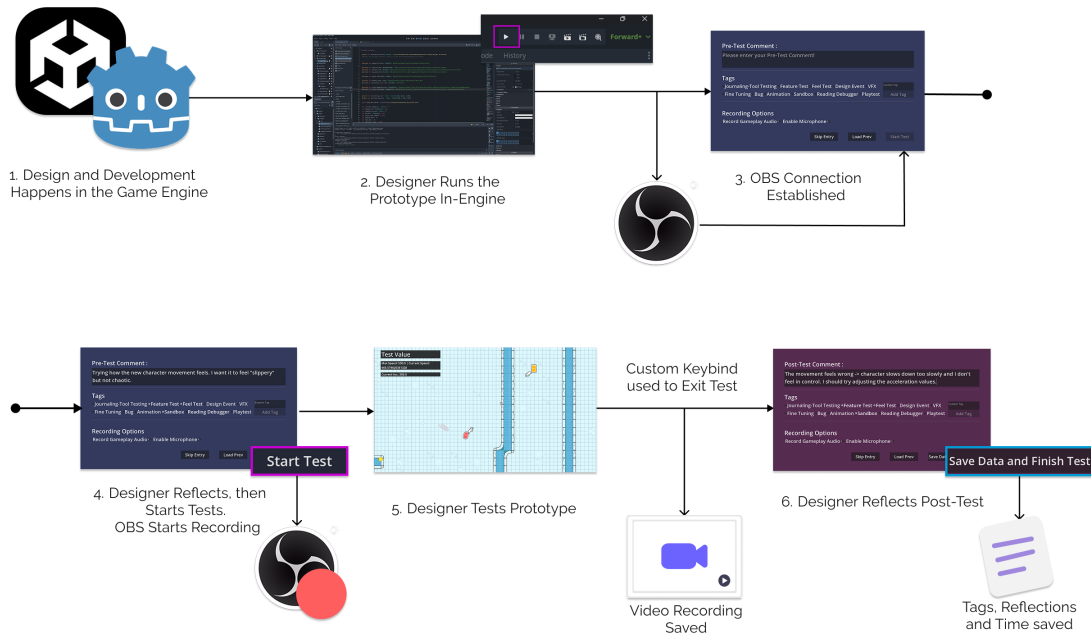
1. Design and Development Happens in the Game Engine

ode History

Forward+

2. Designer Runs the Prototype In-Engine

Pre-Test Comment :
Please enter your Pre-Test Comment

Tags
Journaling-Tool Testing Feature Test Feel Test Design Event VFX
Fine Tuning Bug Animation Sandbox Reading Debugger Playtest
Add Tag

Recording Options
Record Gameplay Audio Enable Microphone

Skip Entry Load Prev Start Test

3. OBS Connection Established

Pre-Test Comment :
Trying how the new character movement feels. I want it to feel "slippery" but not chaotic.

Tags
Journaling-Tool Testing Feature Test Feel Test Design Event VFX
Fine Tuning Bug Animation Sandbox Reading Debugger Playtest
Add Tag

Recording Options
Record Gameplay Audio Enable Microphone

Skip Entry Load Prev

Start Test

4. Designer Reflects, then Starts Tests. OBS Starts Recording

Test Value

5. Designer Tests Prototype

Custom Keybind used to Exit Test

Video Recording Saved

Post-Test Comment :
The movement feels wrong -> character slows down too slowly and I don't feel in control. I should try adjusting the acceleration values.

Tags
Journaling-Tool Testing Feature Test Feel Test Design Event VFX
Fine Tuning Bug Animation Sandbox Reading Debugger Playtest
Add Tag

Recording Options
Record Gameplay Audio Enable Microphone

Skip Entry Load Prev

Save Data and Finish Test

6. Designer Reflects Post-Test

Tags, Reflections and Time saved